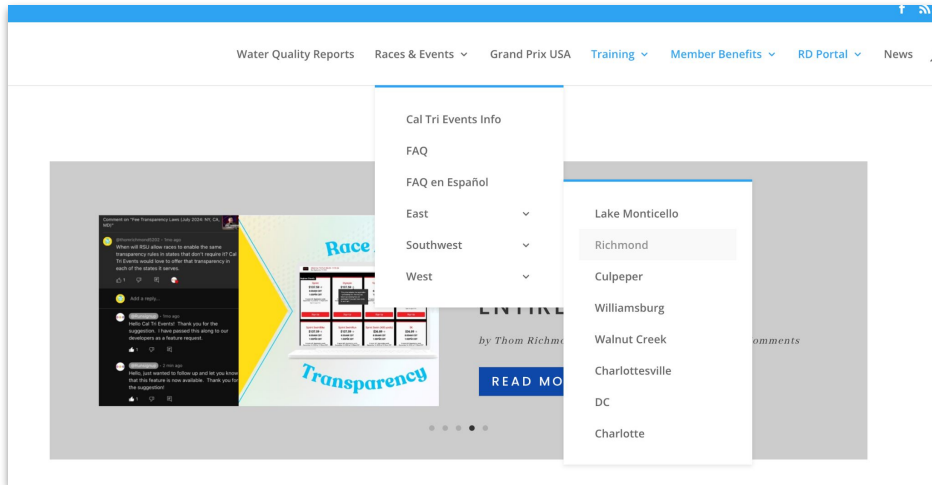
Water Quality Reports Races & Events Grand Prix USA Training Member Benefits RD Portal News

Cal Tri Events Info
FAQ
FAQ en Español
East
Southwest
West

Lake Monticello
Richmond
Culpeper
Williamsburg
Walnut Creek
Charlottesville
DC
Charlotte

Comment on "Fee Transparency Laws (July 2024: NY, CA, MD)"

When will RSU allow races to enable the same transparency rules in states that don't require it? Cal Tri Events would love to offer that transparency in each of the states it serves.

Add a reply...

Hello Cal Tri Events! Thank you for the suggestion. I have passed this along to our developers as a feature request.

Hello, just wanted to follow up and let you know that this feature is now available. Thank you for the suggestion!

Race
Transparency

ENTIRE
by Thom Richmo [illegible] omments

READ MO